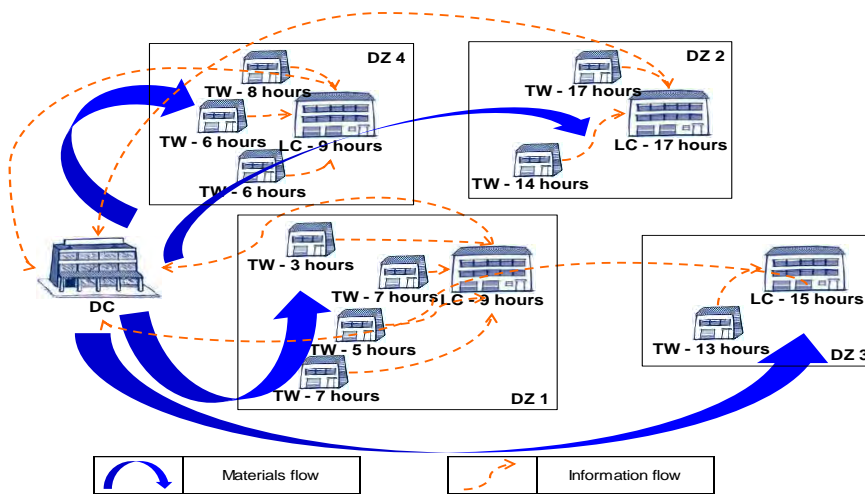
DZ 4

TW - 8 hours

TW - 6 hours

LC - 9 hours

TW - 6 hours

DZ 2

TW - 17 hours

LC - 17 hours

TW - 14 hours

DC

TW - 3 hours

TW - 7 hours

LC - 9 hours

TW - 5 hours

TW - 7 hours

DZ 1

LC - 15 hours

TW - 13 hours

DZ 3

Materials flow

Information flow